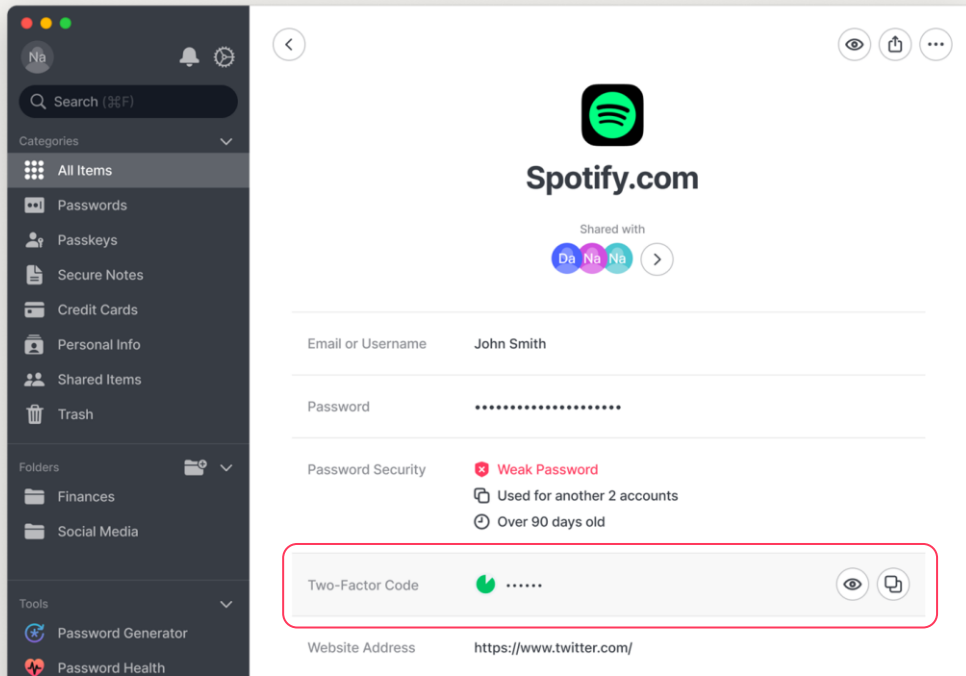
Na

Search (⌘F)

Categories

All Items

Passwords

Passkeys

Secure Notes

Credit Cards

Personal Info

Shared Items

Trash

Folders

Finances

Social Media

Tools

Password Generator

Password Health

Spotify.com

Shared with

Da Na Na

Email or Username John Smith

Password ••••••••••••••••••••

Password Security Weak Password

Used for another 2 accounts

Over 90 days old

Two-Factor Code ••••••

Website Address https://www.twitter.com/